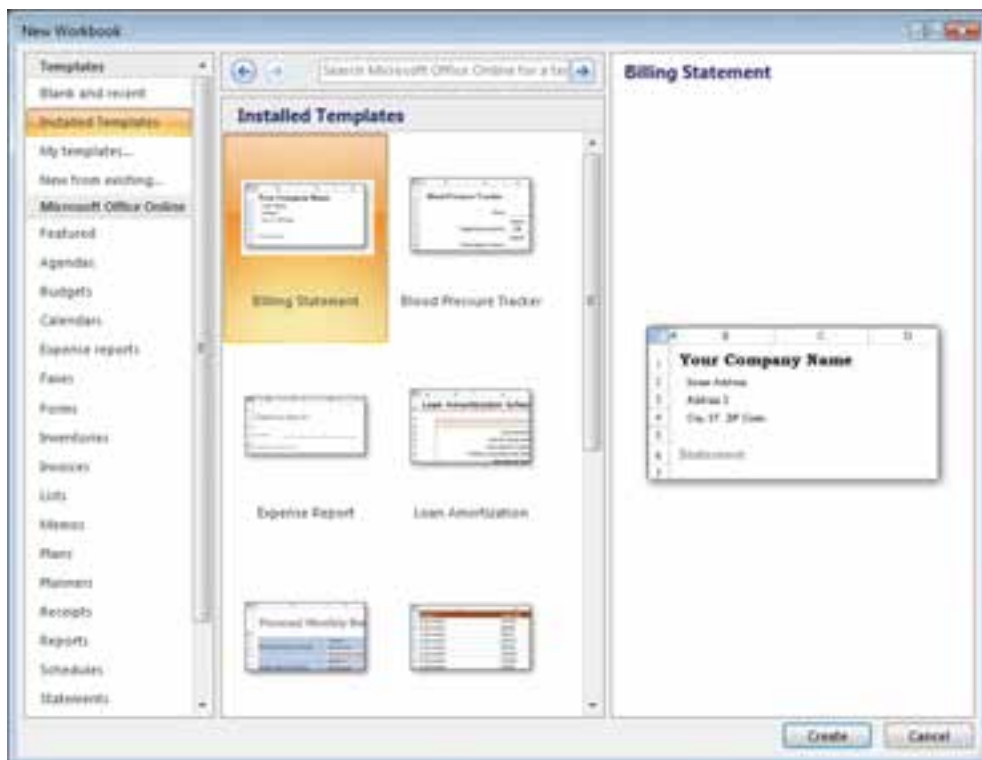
New Workbook

Templates
Blank and recent
Installed Templates
My templates...
New from existing...
Microsoft Office Online
Featured
Agendas
Budgets
Calendars
Expense reports
Faxes
Forms
Inventories
Invoices
Lists
Memos
Plans
Planners
Receipts
Reports
Schedules
Statements

Search Microsoft Office Online for a te

Installed Templates

Billing Statement
Blood Pressure Tracker
Expense Report
Loan Amortization

Billing Statement

Your Company Name
Street Address
Address 2
City, ST ZIP Code
Statement

Create
Cancel